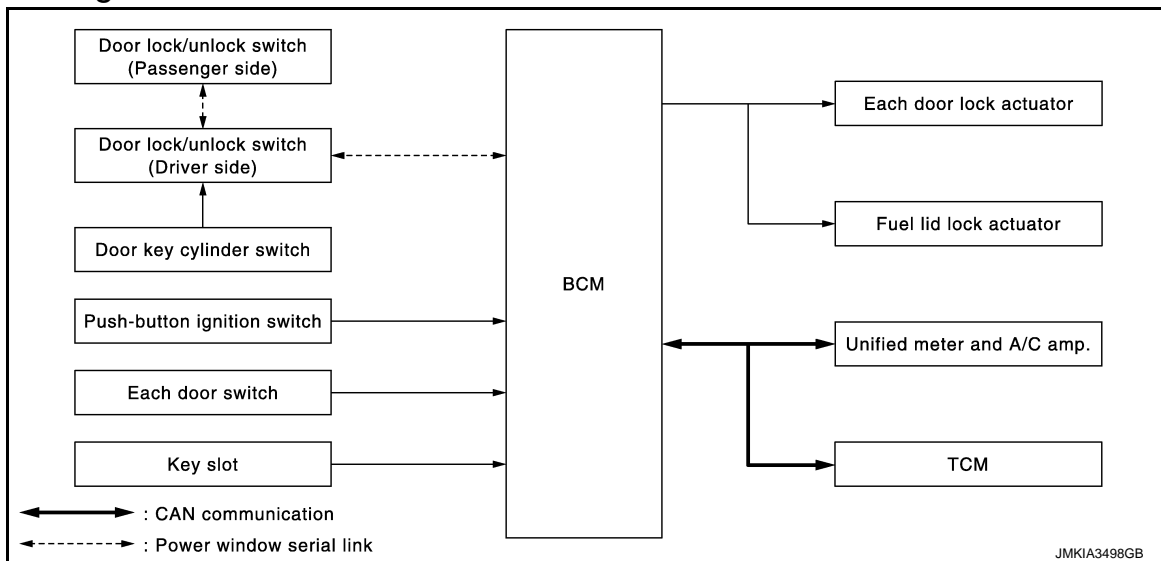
Door lock/unlock switch (Passenger side)

Door lock/unlock switch (Driver side)

Door key cylinder switch

Push-button ignition switch

Each door switch

Key slot

BCM

Each door lock actuator

Fuel lid lock actuator

Unified meter and A/C amp.

TCM

: CAN communication

: Power window serial link

JMKIA3498GB